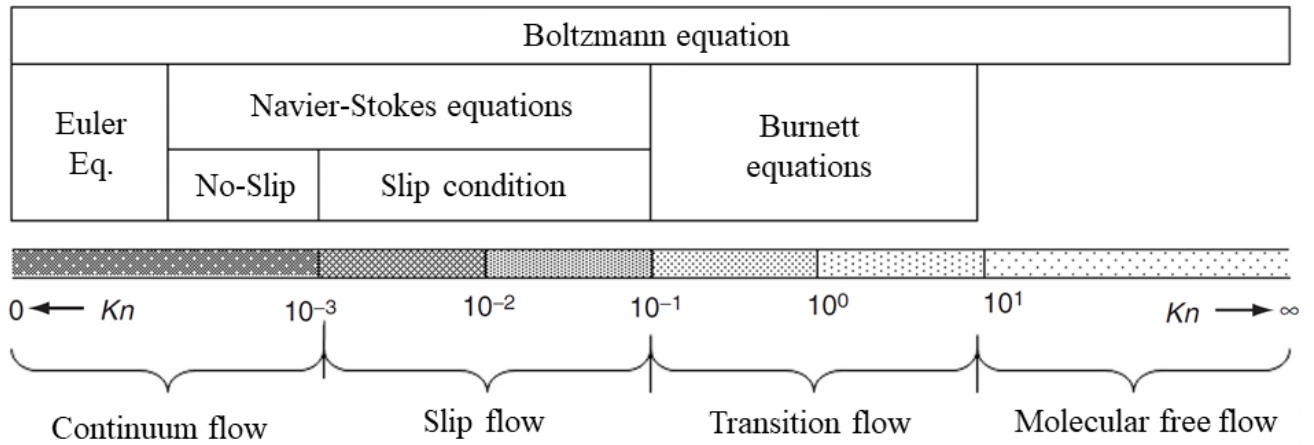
Boltzmann equation

Euler Eq.

Navier-Stokes equations

No-Slip

Slip condition

Burnett equations

$0 \leftarrow Kn$

$10^{-3}$

$10^{-2}$

$10^{-1}$

$10^{0}$

$10^{1}$

$Kn \rightarrow \infty$

Continuum flow

Slip flow

Transition flow

Molecular free flow